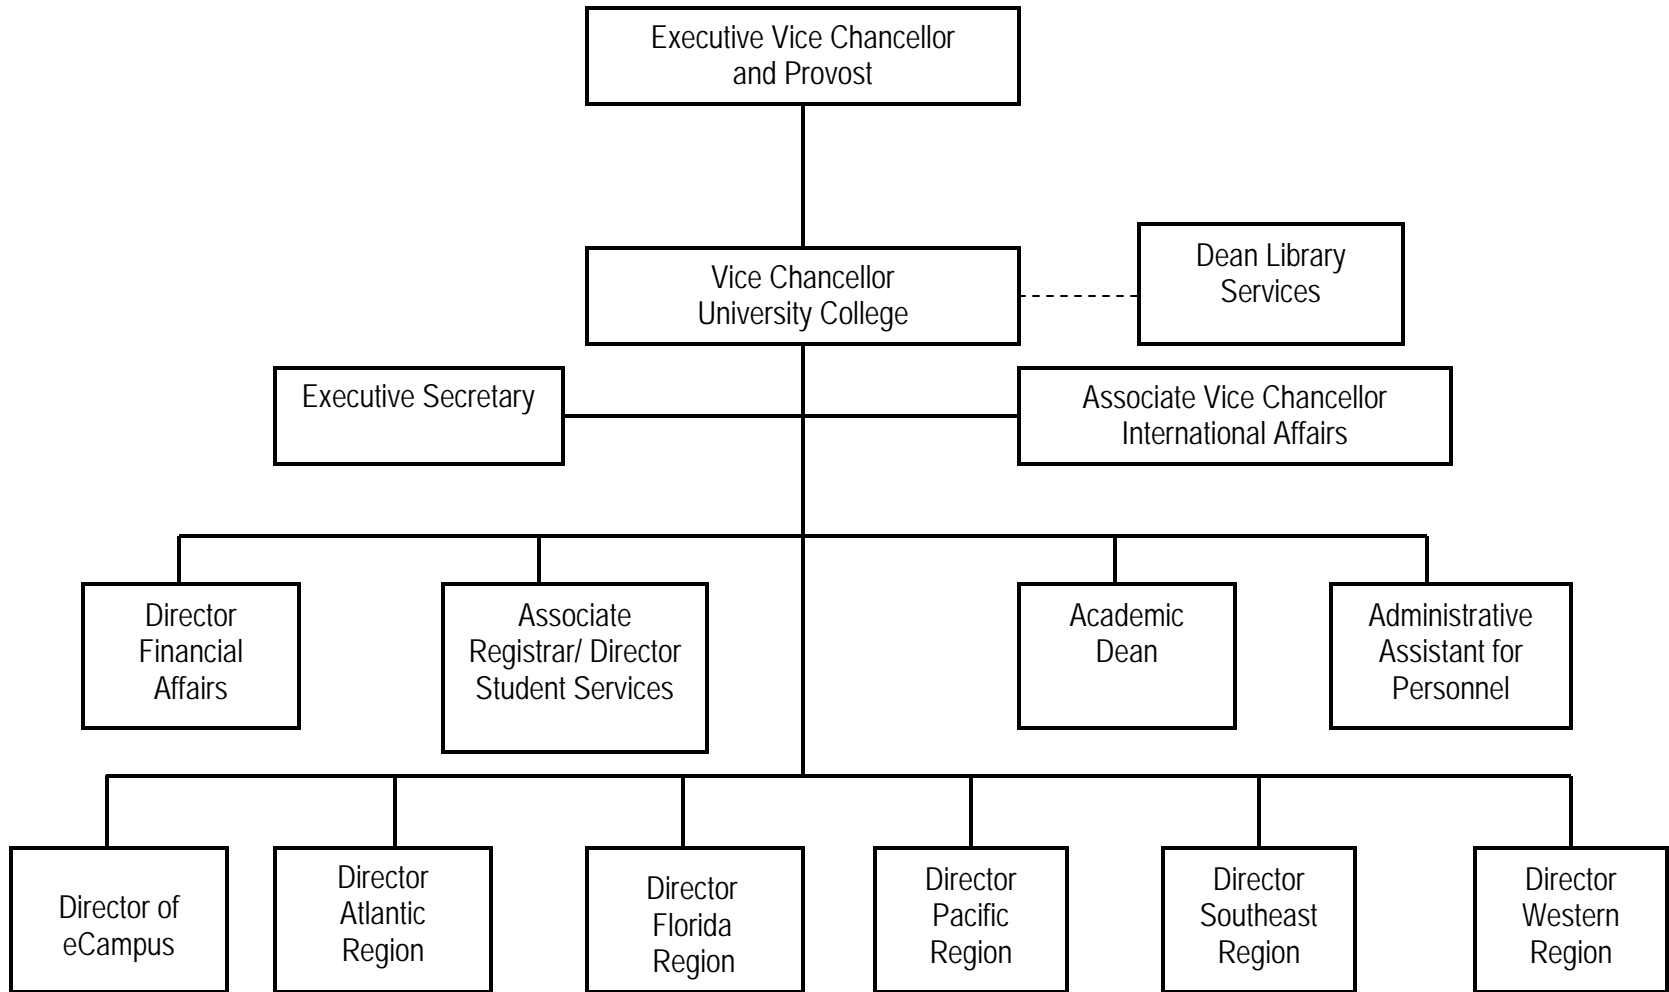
Executive Vice Chancellor and Provost

Vice Chancellor University College

Dean Library Services

Executive Secretary

Associate Vice Chancellor International Affairs

Director Financial Affairs

Associate Registrar/ Director Student Services

Academic Dean

Administrative Assistant for Personnel

Director of eCampus

Director Atlantic Region

Director Florida Region

Director Pacific Region

Director Southeast Region

Director Western Region